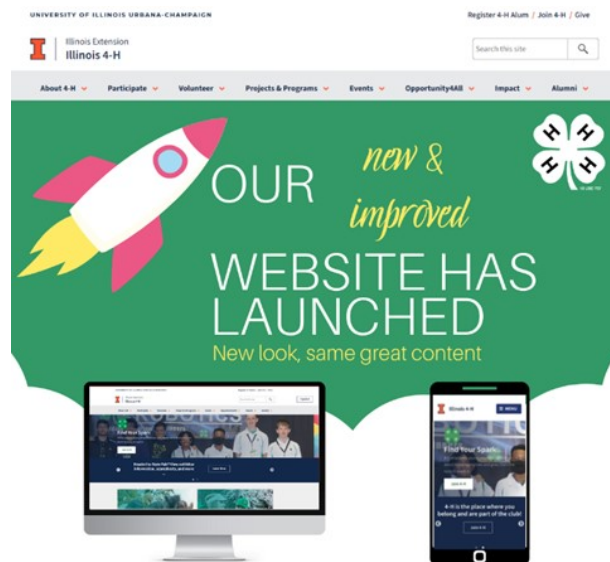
UNIVERSITY OF ILLINOIS URBANA-CHAMPAIGN

Register 4-H Alum / Join 4-H / Give

Illinois Extension
Illinois 4-H

Search this site

About 4-H Participate Volunteer Projects & Programs Events Opportunity4All Impact Alumni

OUR new & improved WEBSITE HAS LAUNCHED

New look, same great content

H H H H

Find Your Spark

Illinois 4-H

MENU

Find Your Spark

JOIN 4-H

4-H is the place where you belong and are part of the club!

JOIN 4-H